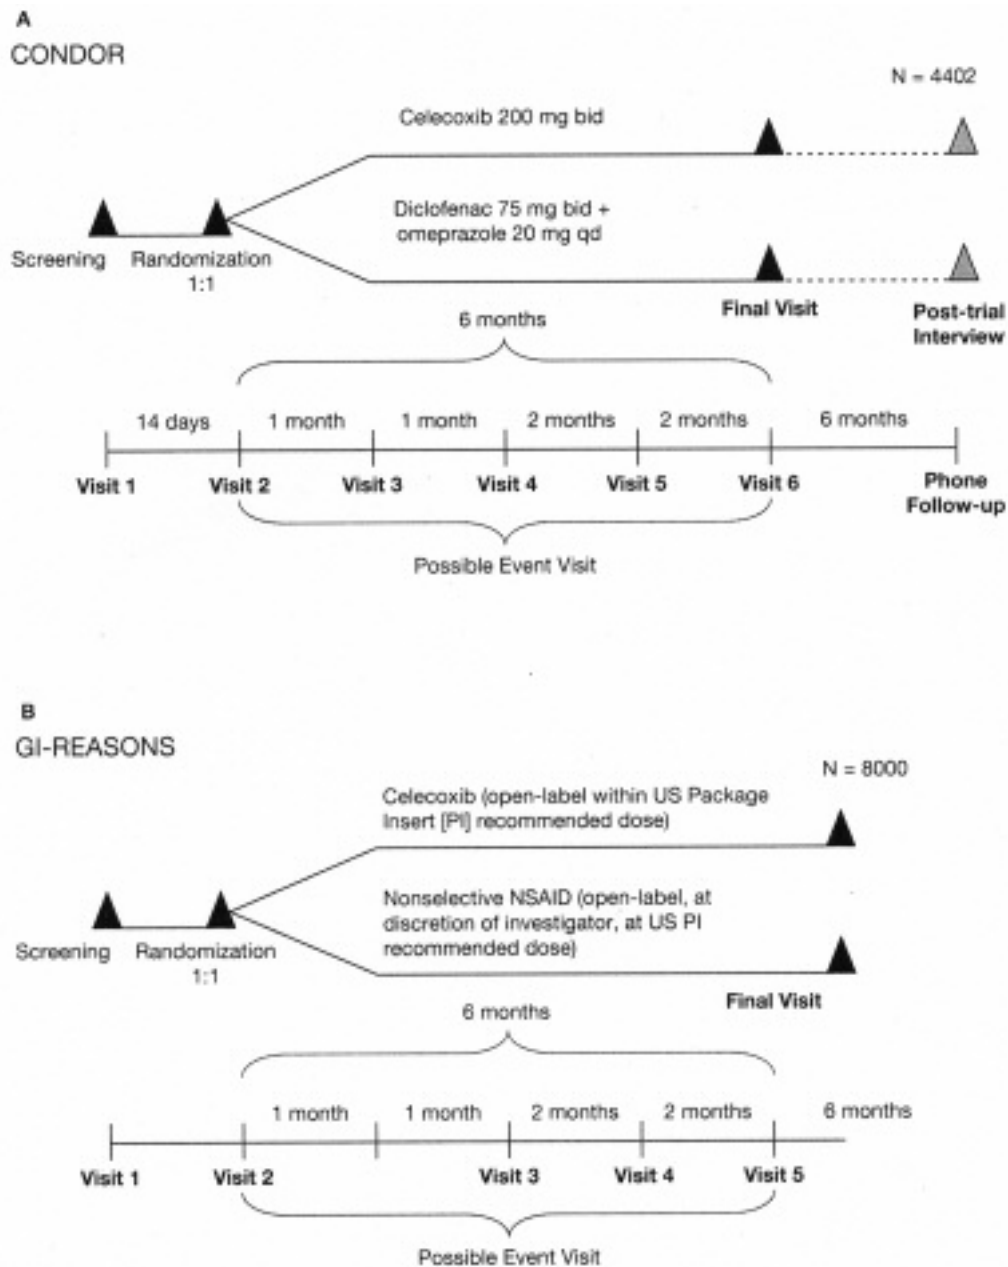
A
CONDOR

N = 4402

Celecoxib 200 mg bid

Diclofenac 75 mg bid + omeprazole 20 mg qd

Screening

Randomization 1:1

Final Visit

Post-trial Interview

6 months

14 days

1 month

1 month

2 months

2 months

6 months

Visit 1

Visit 2

Visit 3

Visit 4

Visit 5

Visit 6

Phone Follow-up

Possible Event Visit

B
GI-REASONS

N = 8000

Celecoxib (open-label within US Package Insert [PI] recommended dose)

Nonselective NSAID (open-label, at discretion of investigator, at US PI recommended dose)

Screening

Randomization 1:1

Final Visit

6 months

1 month

1 month

2 months

2 months

6 months

Visit 1

Visit 2

Visit 3

Visit 4

Visit 5

Possible Event Visit